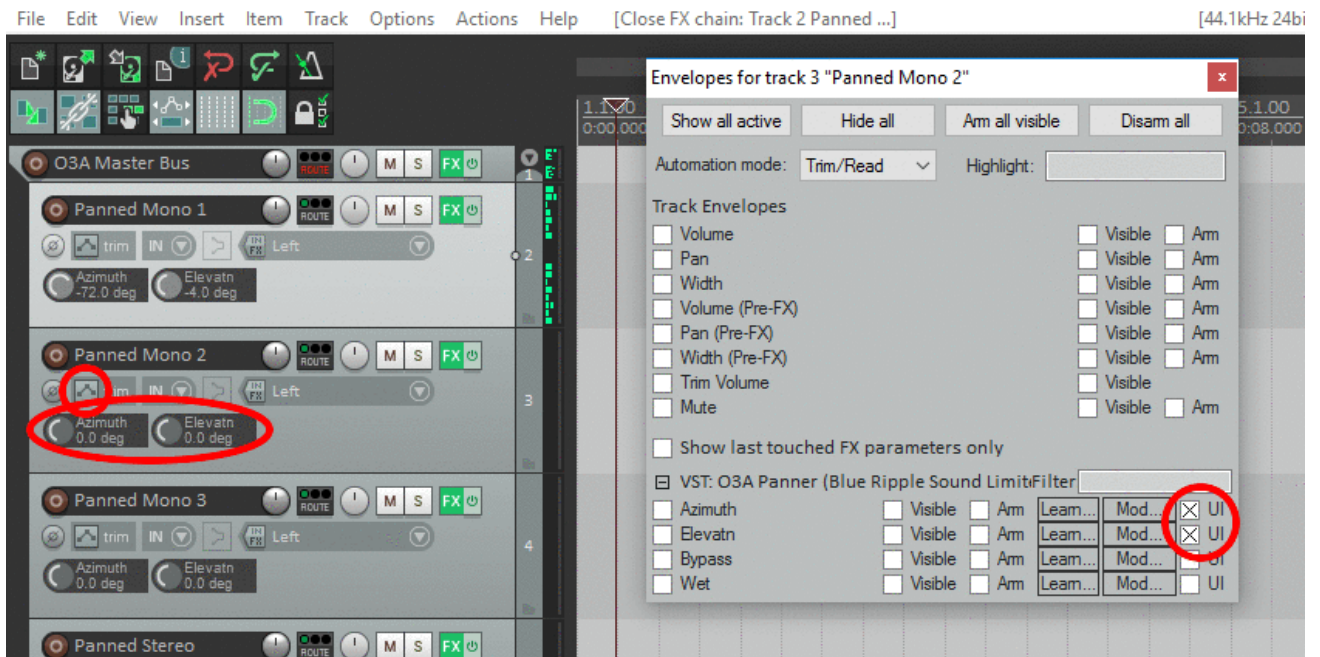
File Edit View Insert Item Track Options Actions Help [Close FX chain: Track 2 Panned ...] [44.1kHz 24bi

O3A Master Bus M S FX ROUTE

Panned Mono 1 M S FX ROUTE
trim IN Left
Azimuth -72.0 deg Elevatn -4.0 deg

Panned Mono 2 M S FX ROUTE
trim IN Left
Azimuth 0.0 deg Elevatn 0.0 deg

Panned Mono 3 M S FX ROUTE
trim IN Left
Azimuth 0.0 deg Elevatn 0.0 deg

Panned Stereo M S FX

1 2 3 4

1.1.00 0:00.000 5.1.00 0:08.000

Envelopes for track 3 "Panned Mono 2"

Show all active | Hide all | Arm all visible | Disarm all

Automation mode: Trim/Read Highlight:

Track Envelopes
Volume Visible Arm
Pan Visible Arm
Width Visible Arm
Volume (Pre-FX) Visible Arm
Pan (Pre-FX) Visible Arm
Width (Pre-FX) Visible Arm
Trim Volume Visible
Mute Visible Arm

Show last touched FX parameters only

VST: O3A Panner (Blue Ripple Sound Limit Filter
Azimuth Visible Arm Learn... Mod... UI
Elevatn Visible Arm Learn... Mod... UI
Bypass Visible Arm Learn... Mod... UI
Wet Visible Arm Learn... Mod... UI